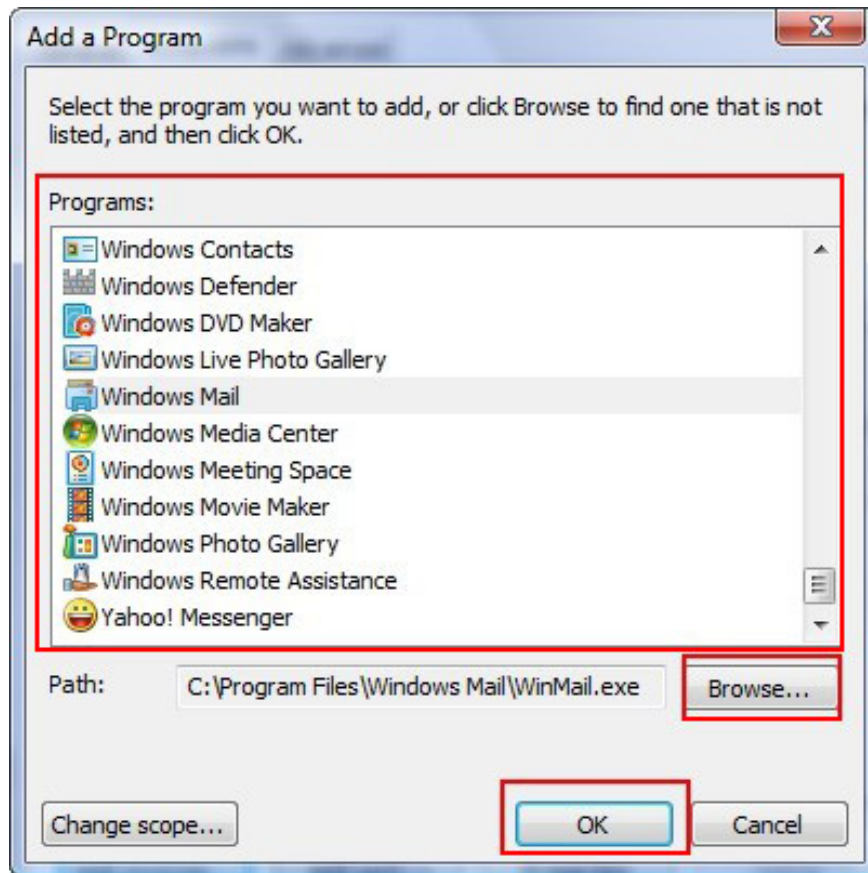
Add a Program

Select the program you want to add, or click Browse to find one that is not listed, and then click OK.

Programs:

Windows Contacts
Windows Defender
Windows DVD Maker
Windows Live Photo Gallery
Windows Mail
Windows Media Center
Windows Meeting Space
Windows Movie Maker
Windows Photo Gallery
Windows Remote Assistance
Yahoo! Messenger

Path: C:\Program Files\Windows Mail\WinMail.exe

Browse...

Change scope...

OK

Cancel